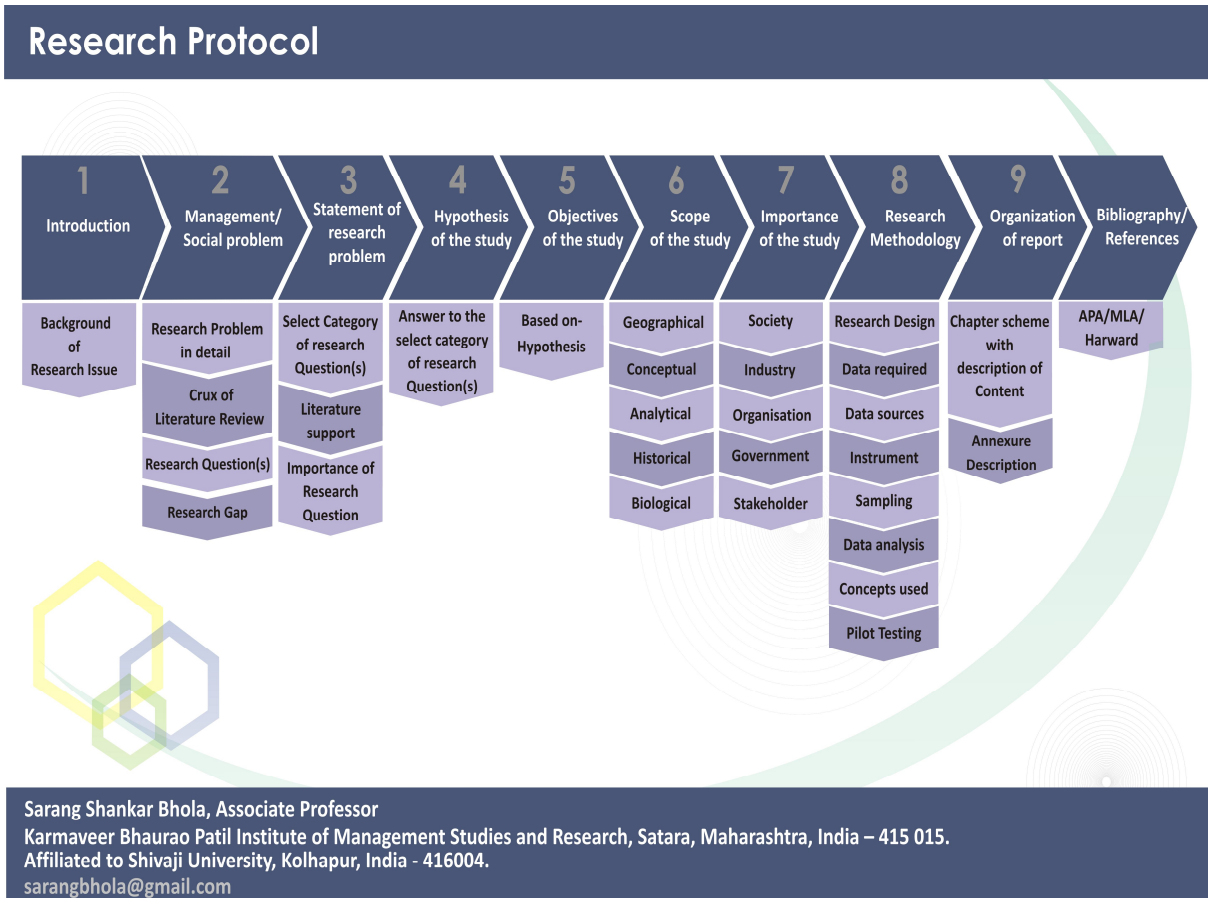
Research Protocol

1
Introduction

Background of Research Issue

2
Management/ Social problem

Research Problem in detail

Crux of Literature Review

Research Question(s)

Research Gap

3
Statement of research problem

Select Category of research Question(s)

Literature support

Importance of Research Question

4
Hypothesis of the study

Answer to the select category of research Question(s)

5
Objectives of the study

Based on-Hypothesis

6
Scope of the study

Geographical

Conceptual

Analytical

Historical

Biological

7
Importance of the study

Society

Industry

Organisation

Government

Stakeholder

8
Research Methodology

Research Design

Data required

Data sources

Instrument

Sampling

Data analysis

Concepts used

Pilot Testing

9
Organization of report

Chapter scheme with description of Content

Annexure Description

Bibliography/ References

APA/MLA/ Harward

Sarang Shankar Bhola, Associate Professor
Karmaveer Bhaurao Patil Institute of Management Studies and Research, Satara, Maharashtra, India – 415 015.
Affiliated to Shivaji University, Kolhapur, India - 416004.
sarangbhola@gmail.com